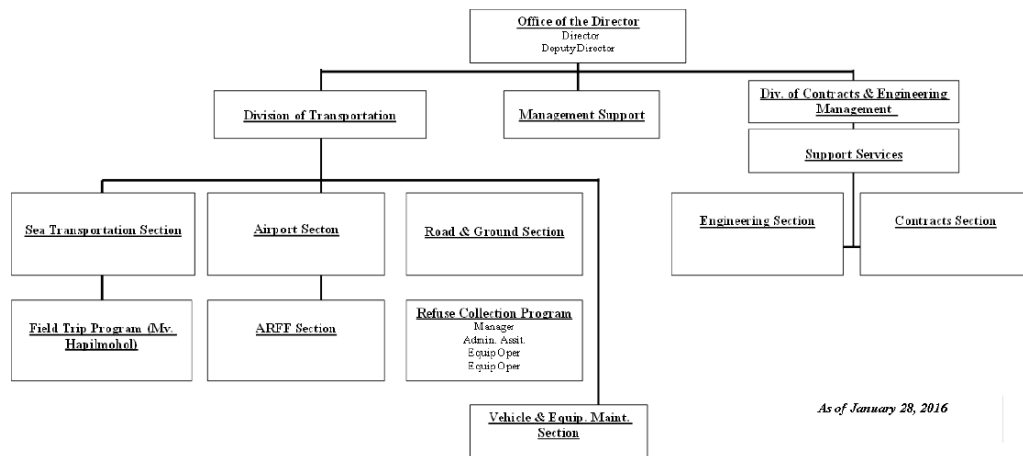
Office of the Director
Director
Deputy Director

Division of Transportation

Management Support

Div. of Contracts & Engineering Management

Support Services

Sea Transportation Section

Airport Secton

Road & Ground Section

Engineering Section

Contracts Section

Field Trip Program (Mv. Hapilmohol)

ARFF Section

Refuse Collection Program
Manager
Admin. Assit.
Equip Oper
Equip Oper

Vehicle & Equip. Maint. Section

As of January 28, 2016